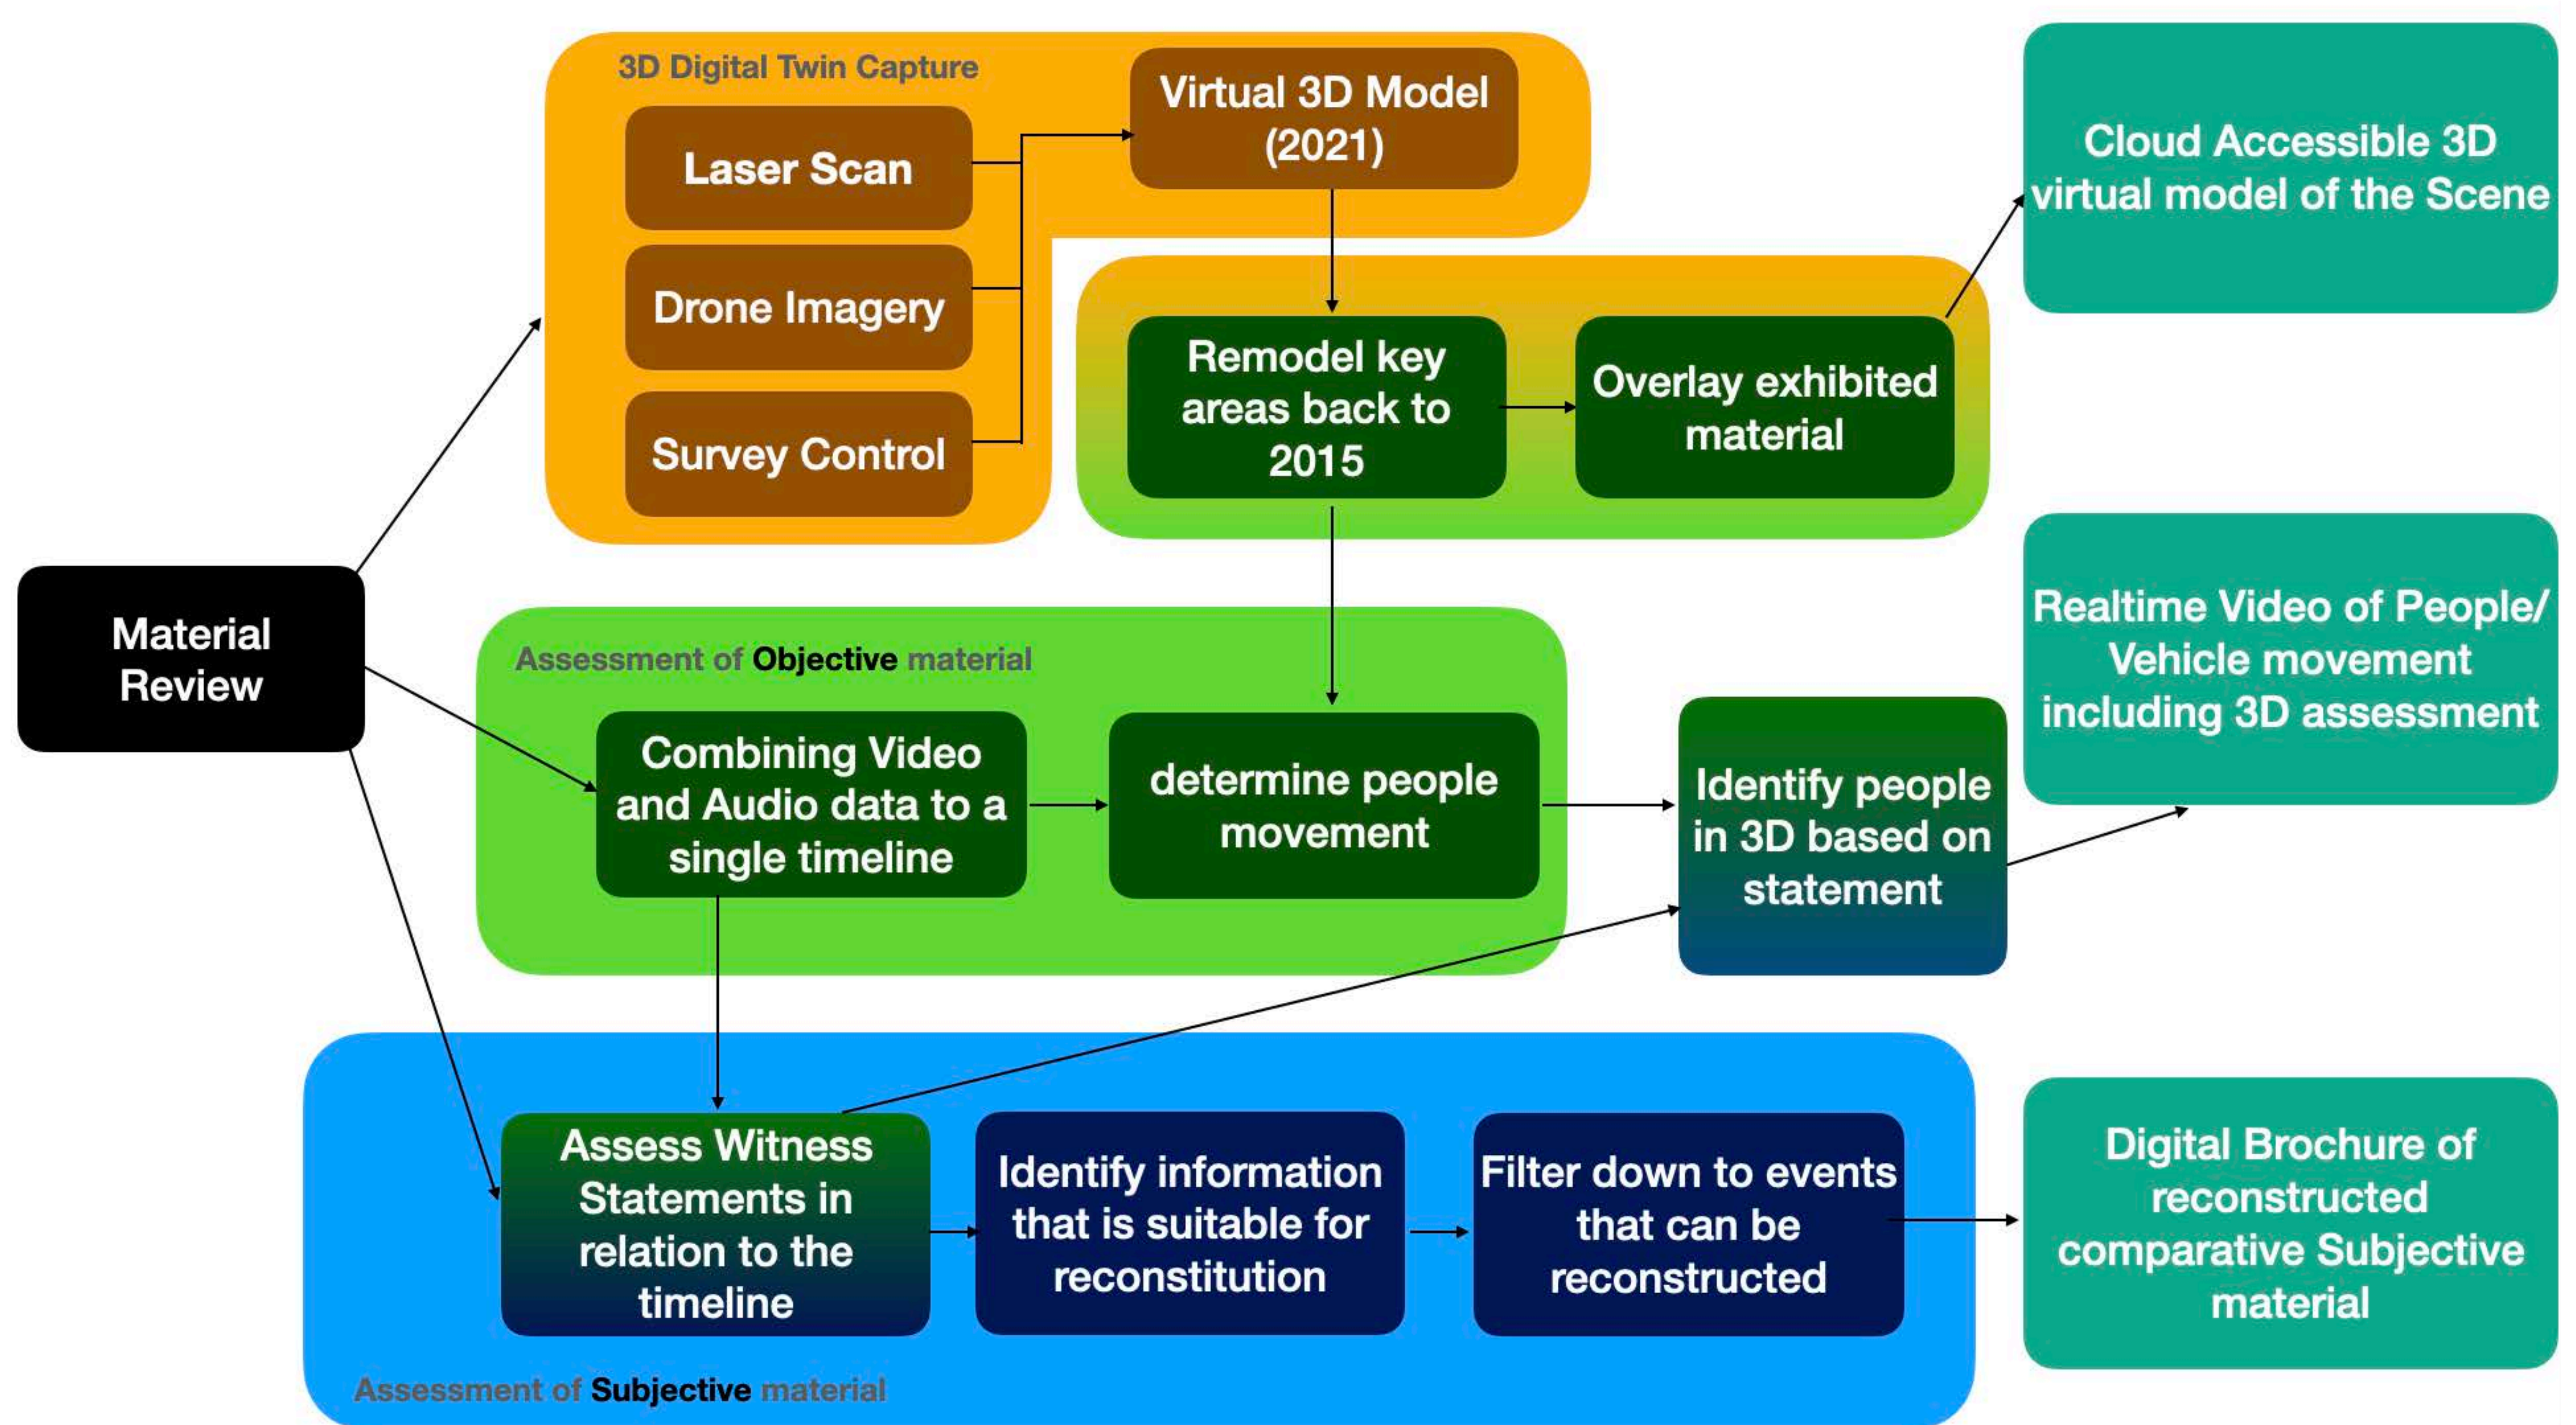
Material Review

3D Digital Twin Capture

Laser Scan

Drone Imagery

Survey Control

Virtual 3D Model (2021)

Remodel key areas back to 2015

Overlay exhibited material

Cloud Accessible 3D virtual model of the Scene

Assessment of Objective material

Combining Video and Audio data to a single timeline

determine people movement

Identify people in 3D based on statement

Realtime Video of People/ Vehicle movement including 3D assessment

Assess Witness Statements in relation to the timeline

Identify information that is suitable for reconstitution

Filter down to events that can be reconstructed

Digital Brochure of reconstructed comparative Subjective material

Assessment of Subjective material